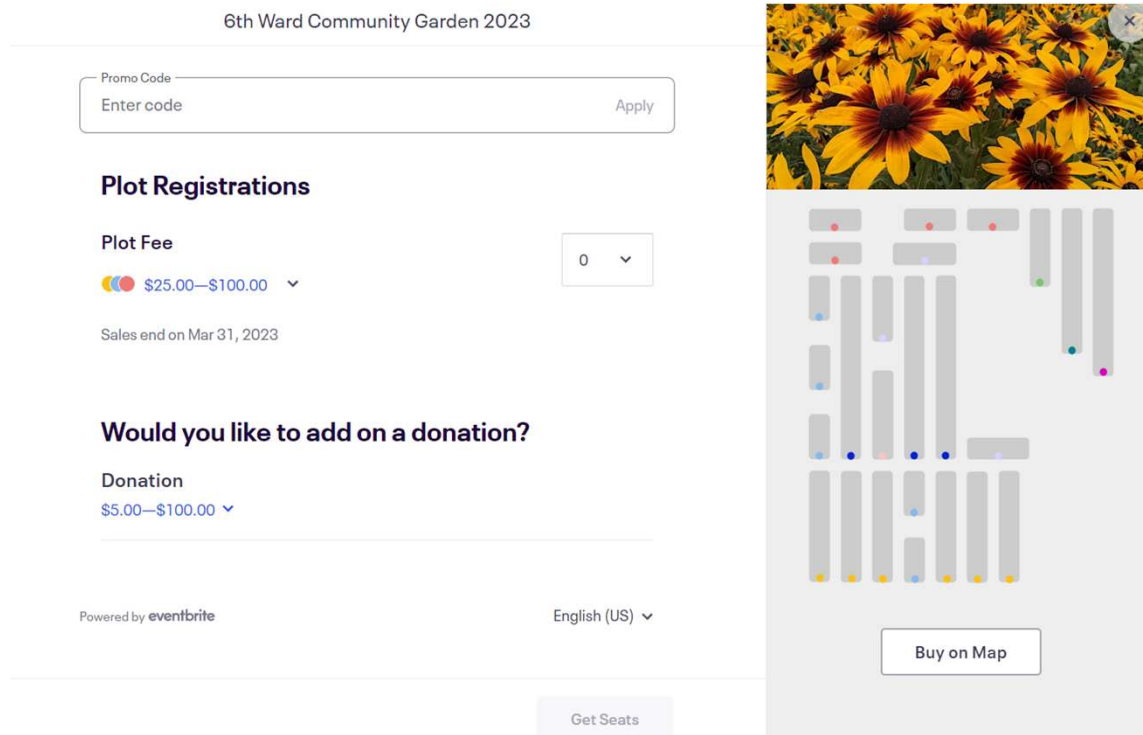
6th Ward Community Garden 2023

Promo Code
Enter code
Apply

Plot Registrations

Plot Fee
$25.00—$100.00

0

Sales end on Mar 31, 2023

Would you like to add on a donation?

Donation
$5.00—$100.00

Powered by eventbrite

English (US)

Get Seats

×

Buy on Map